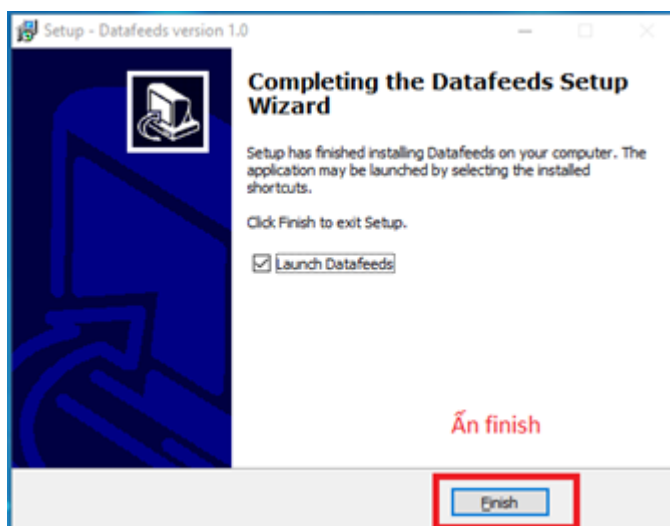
Setup - Datafeeds version 1.0

Completing the Datafeeds Setup Wizard

Setup has finished installing Datafeeds on your computer. The application may be launched by selecting the installed shortcuts.

Click Finish to exit Setup.

Launch Datafeeds

Ấn finish

Finish